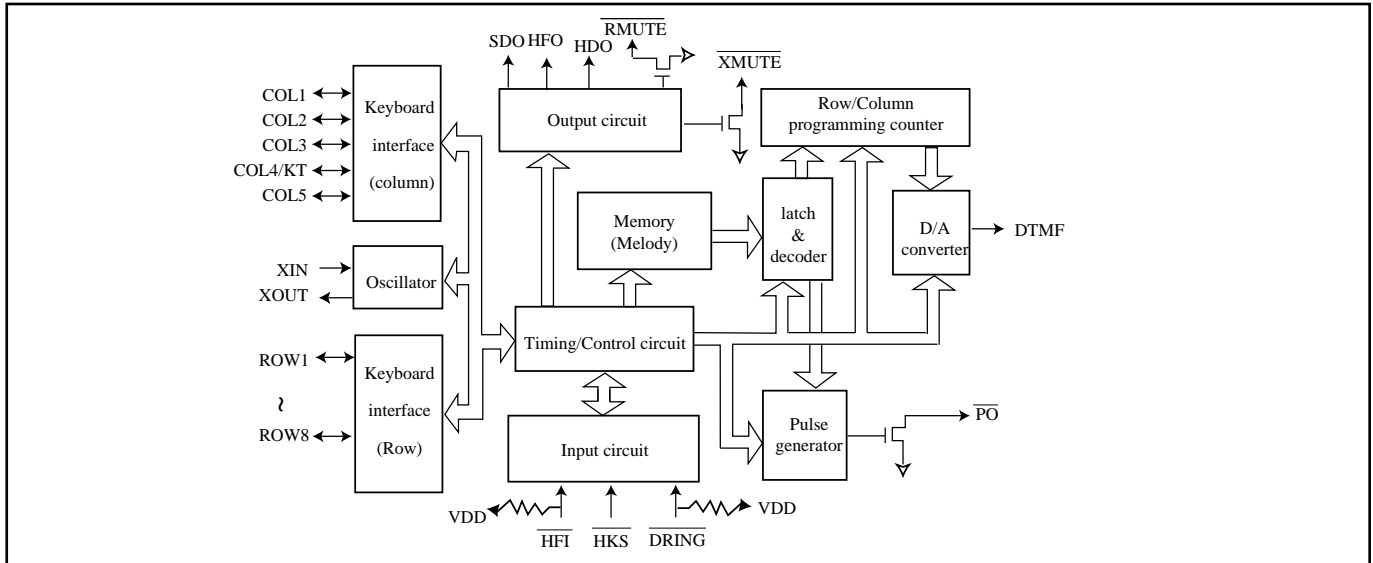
SDO HFO HDO $\overline{RMUTE}$

$\overline{XMUTE}$

COL1
COL2
COL3
COL4/KT
COL5

Keyboard interface (column)

Output circuit

Row/Column programming counter

Memory (Melody)

latch & decoder

D/A converter

DTMF

XIN
XOUT

Oscillator

Timing/Control circuit

ROW1
~
ROW8

Keyboard interface (Row)

Input circuit

Pulse generator

$\overline{PO}$

VDD

VDD

$\overline{HFI}$ $\overline{HKS}$ $\overline{DRING}$